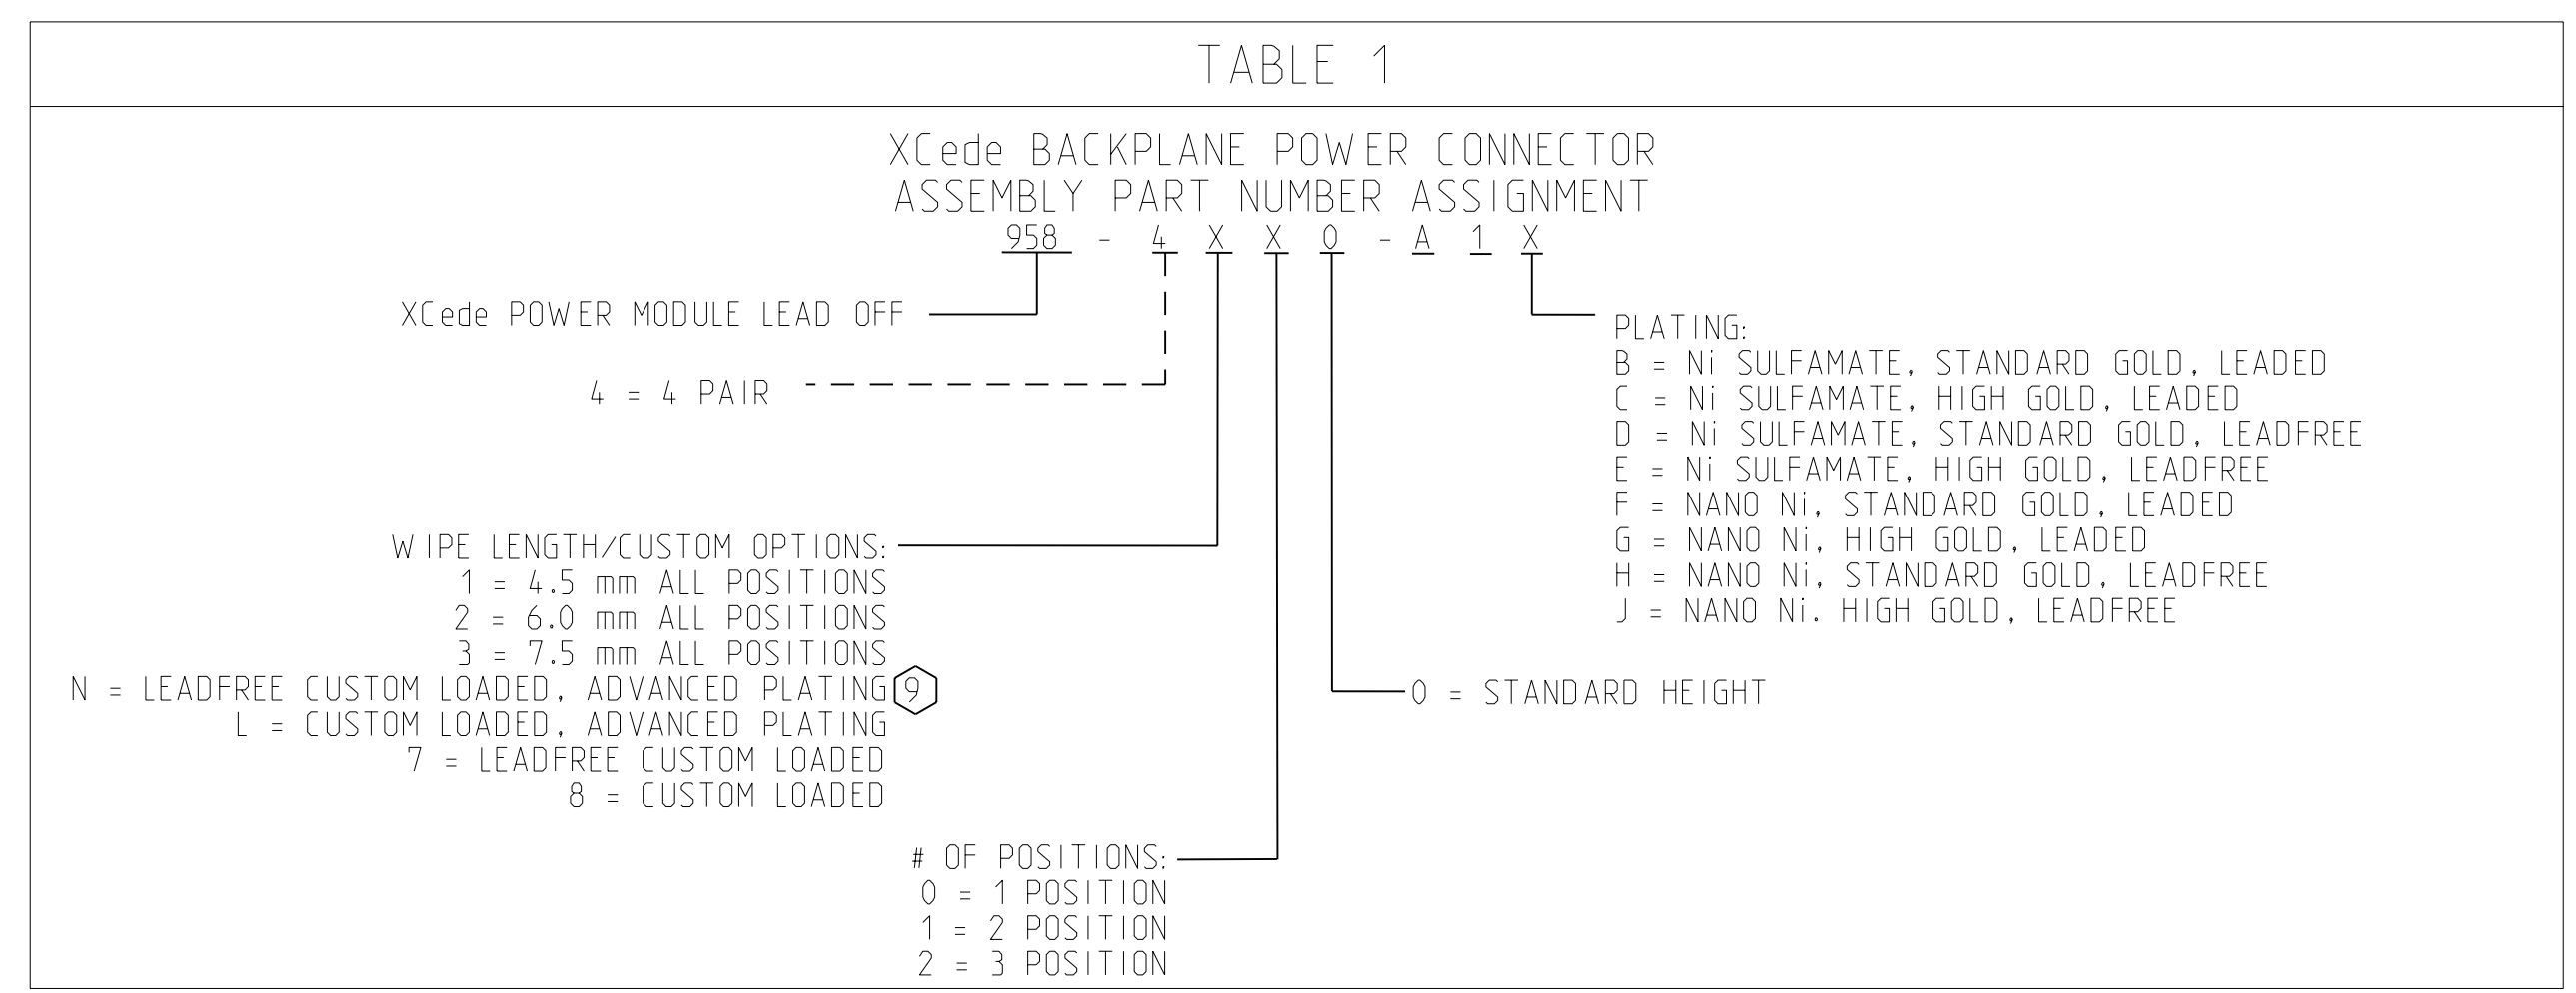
TABLE 1

XCede BACKPLANE POWER CONNECTOR
ASSEMBLY PART NUMBER ASSIGNMENT
958 - 4 X X 0 - A 1 X

XCede POWER MODULE LEAD OFF

4 = 4 PAIR

PLATING:
B = Ni SULFAMATE, STANDARD GOLD, LEADED
C = Ni SULFAMATE, HIGH GOLD, LEADED
D = Ni SULFAMATE, STANDARD GOLD, LEADFREE
E = Ni SULFAMATE, HIGH GOLD, LEADFREE
F = NANO Ni, STANDARD GOLD, LEADED
G = NANO Ni, HIGH GOLD, LEADED
H = NANO Ni, STANDARD GOLD, LEADFREE
J = NANO Ni. HIGH GOLD, LEADFREE

WIPE LENGTH/CUSTOM OPTIONS:
1 = 4.5 mm ALL POSITIONS
2 = 6.0 mm ALL POSITIONS
3 = 7.5 mm ALL POSITIONS
N = LEADFREE CUSTOM LOADED, ADVANCED PLATING 9
L = CUSTOM LOADED, ADVANCED PLATING
7 = LEADFREE CUSTOM LOADED
8 = CUSTOM LOADED

0 = STANDARD HEIGHT

# OF POSITIONS:
0 = 1 POSITION
1 = 2 POSITION
2 = 3 POSITION